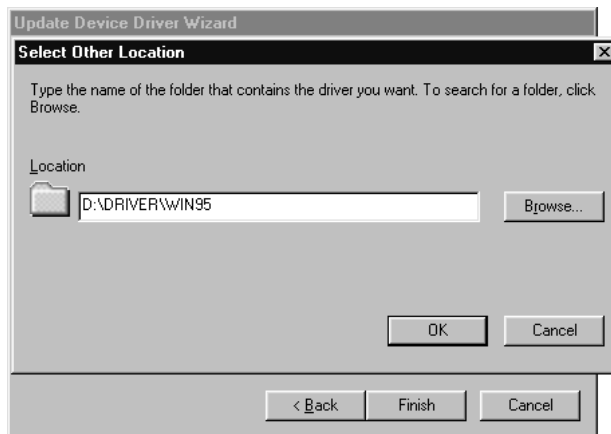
Update Device Driver Wizard

Select Other Location

×

Type the name of the folder that contains the driver you want. To search for a folder, click Browse.

Location

D:\DRIVER\WIN95

Browse...

OK

Cancel

< Back

Finish

Cancel